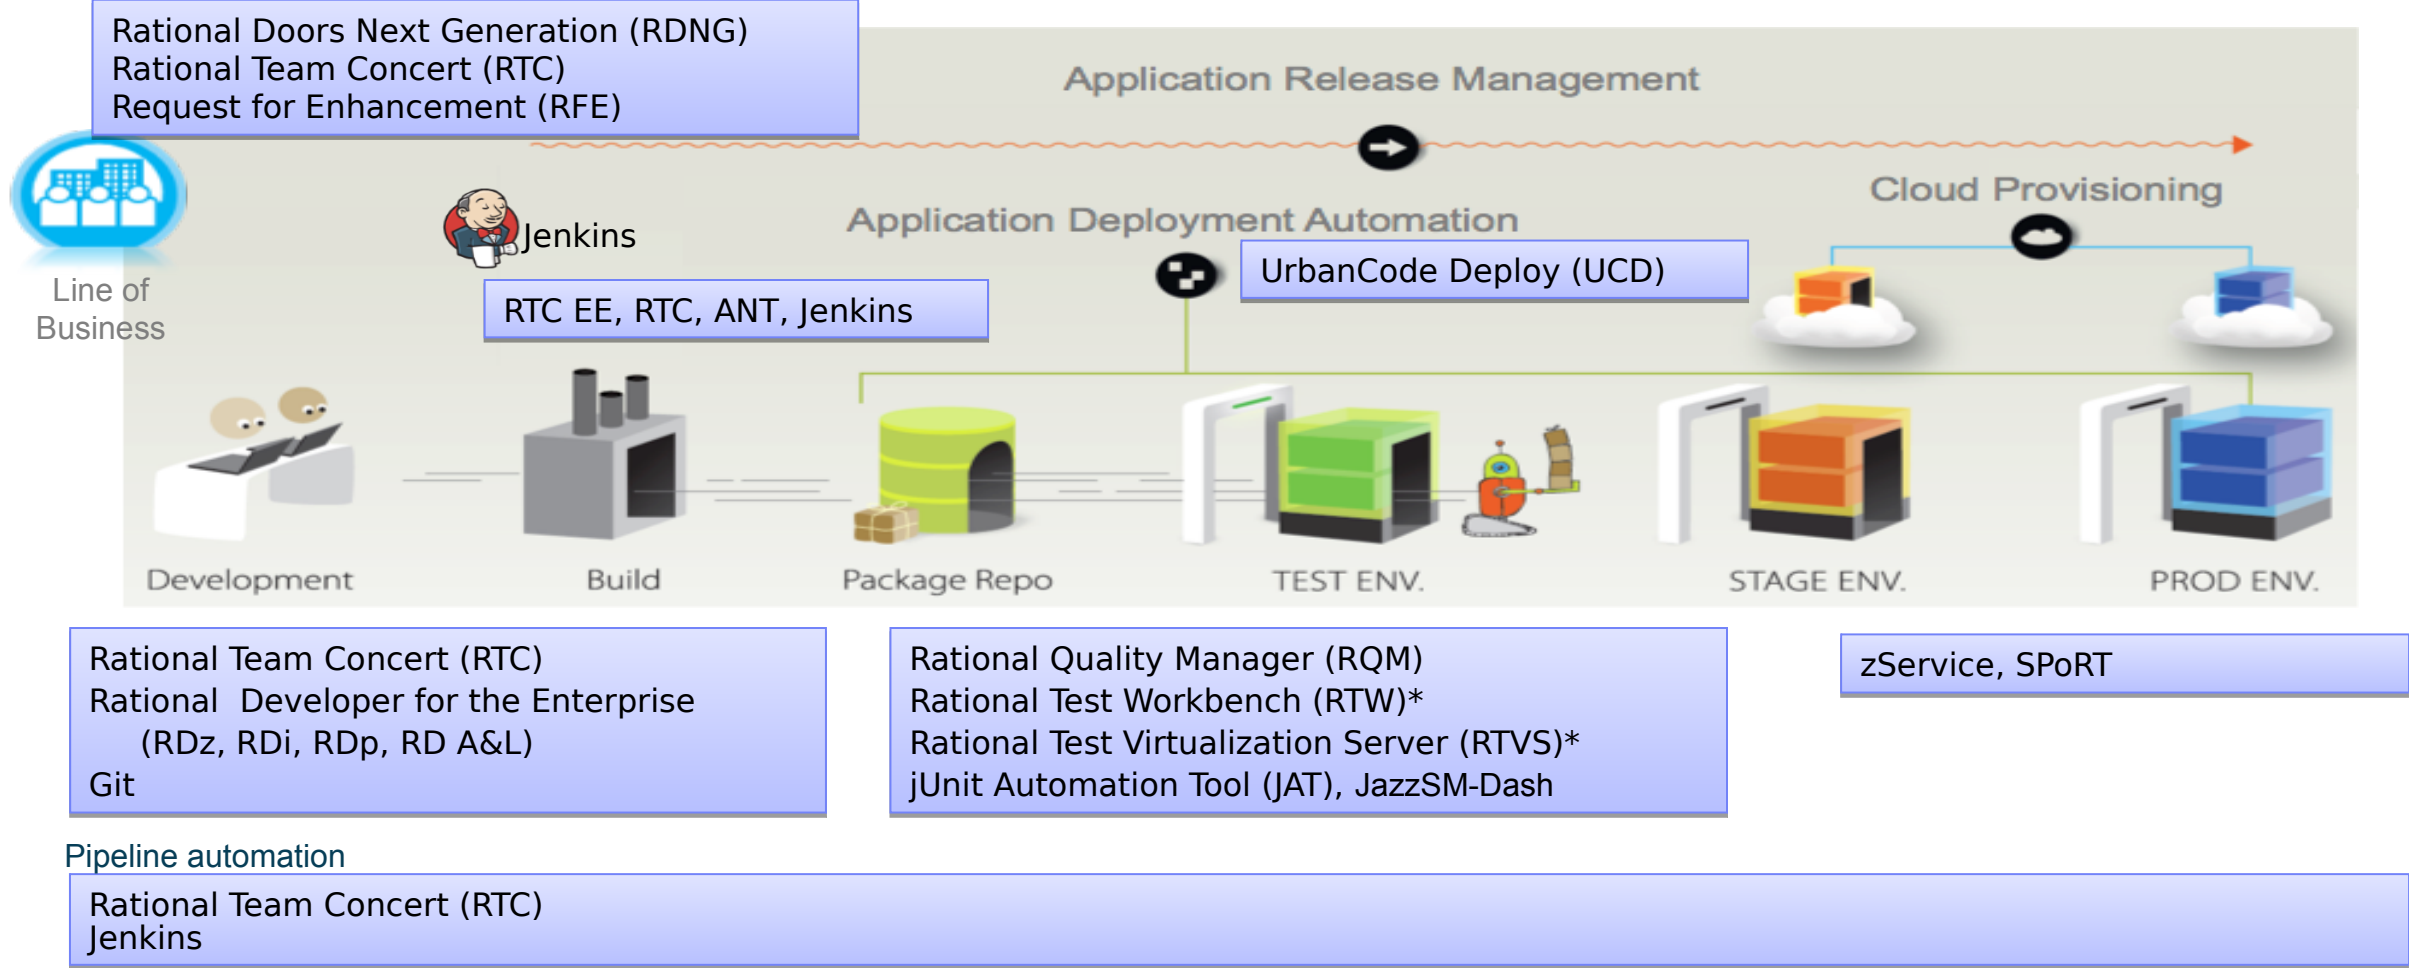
Rational Doors Next Generation (RDNG)
Rational Team Concert (RTC)
Request for Enhancement (RFE)

Application Release Management

Line of Business

Jenkins

Application Deployment Automation

Cloud Provisioning

UrbanCode Deploy (UCD)

RTC EE, RTC, ANT, Jenkins

Development

Build

Package Repo

TEST ENV.

STAGE ENV.

PROD ENV.

Rational Team Concert (RTC)
Rational Developer for the Enterprise (RDz, RDi, RDp, RD A&L)
Git

Rational Quality Manager (RQM)
Rational Test Workbench (RTW)*
Rational Test Virtualization Server (RTVS)*
jUnit Automation Tool (JAT), JazzSM-Dash

zService, SPoRT

Pipeline automation

Rational Team Concert (RTC)
Jenkins